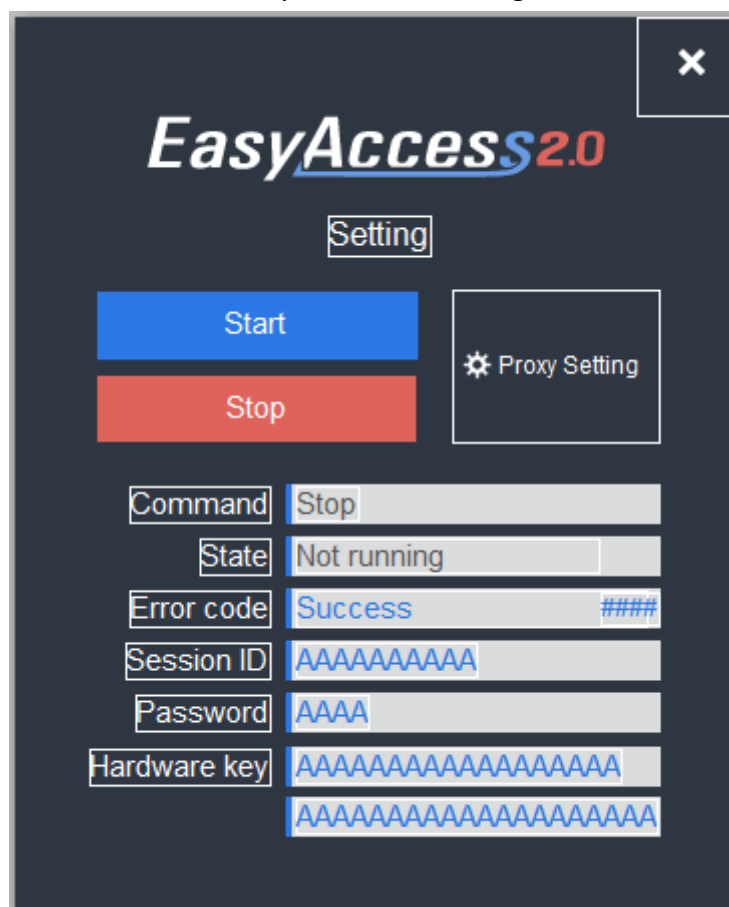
×

EasyAccess2.0

Setting

Start

Stop

Proxy Setting

Command Stop

State Not running

Error code Success ####

Session ID AAAAAAAAAA

Password AAAA

Hardware key AAAAAAAAAAAAAAAAAA

AAAAAAAAAAAAAAAAAAAAA